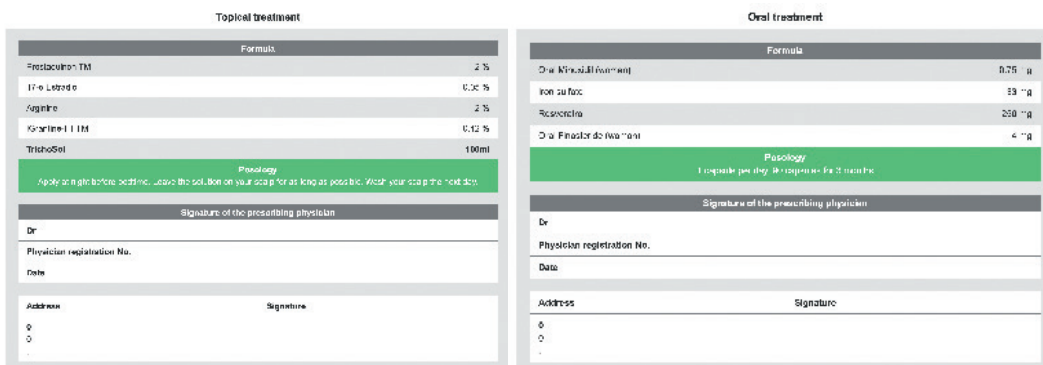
Topical treatment

| Formula | |
|---|---|
| Prostacurinon TM | 2 % |
| 17α Estradiol | 0.05 % |
| Arginine | 2 % |
| Kerarine-F TM | 0.12 % |
| TrichoSol | 100ml |

Posology
Apply at night before bedtime. Leave the solution on your scalp for as long as possible. Wash your scalp the next day.

Signature of the prescribing physician

Dr

Physician registration No.

Date

Address

Signature

Oral treatment

| Formula | |
|---|---|
| Oral Minoxidil (women) | 0.75 mg |
| Iron sulfate | 83 mg |
| Resveratrol | 250 mg |
| Oral Finasteride (women) | 4 mg |

Posology
1 capsule per day. Re-prescribe for 3 months.

Signature of the prescribing physician

Dr

Physician registration No.

Date

Address

Signature